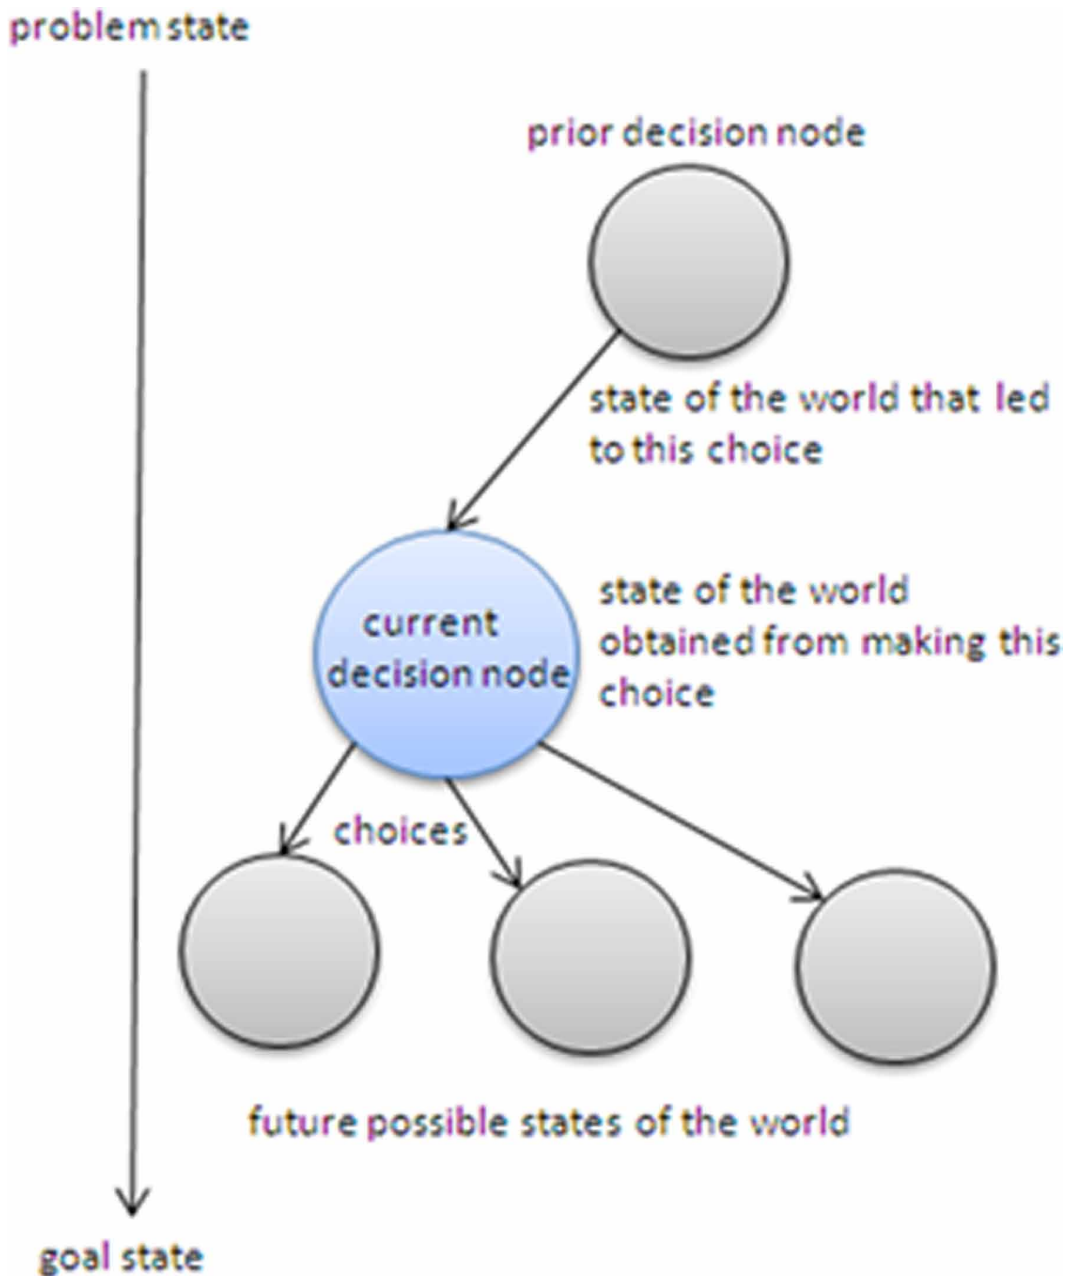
problem state

prior decision node

state of the world that led to this choice

current decision node

state of the world obtained from making this choice

choices

future possible states of the world

goal state